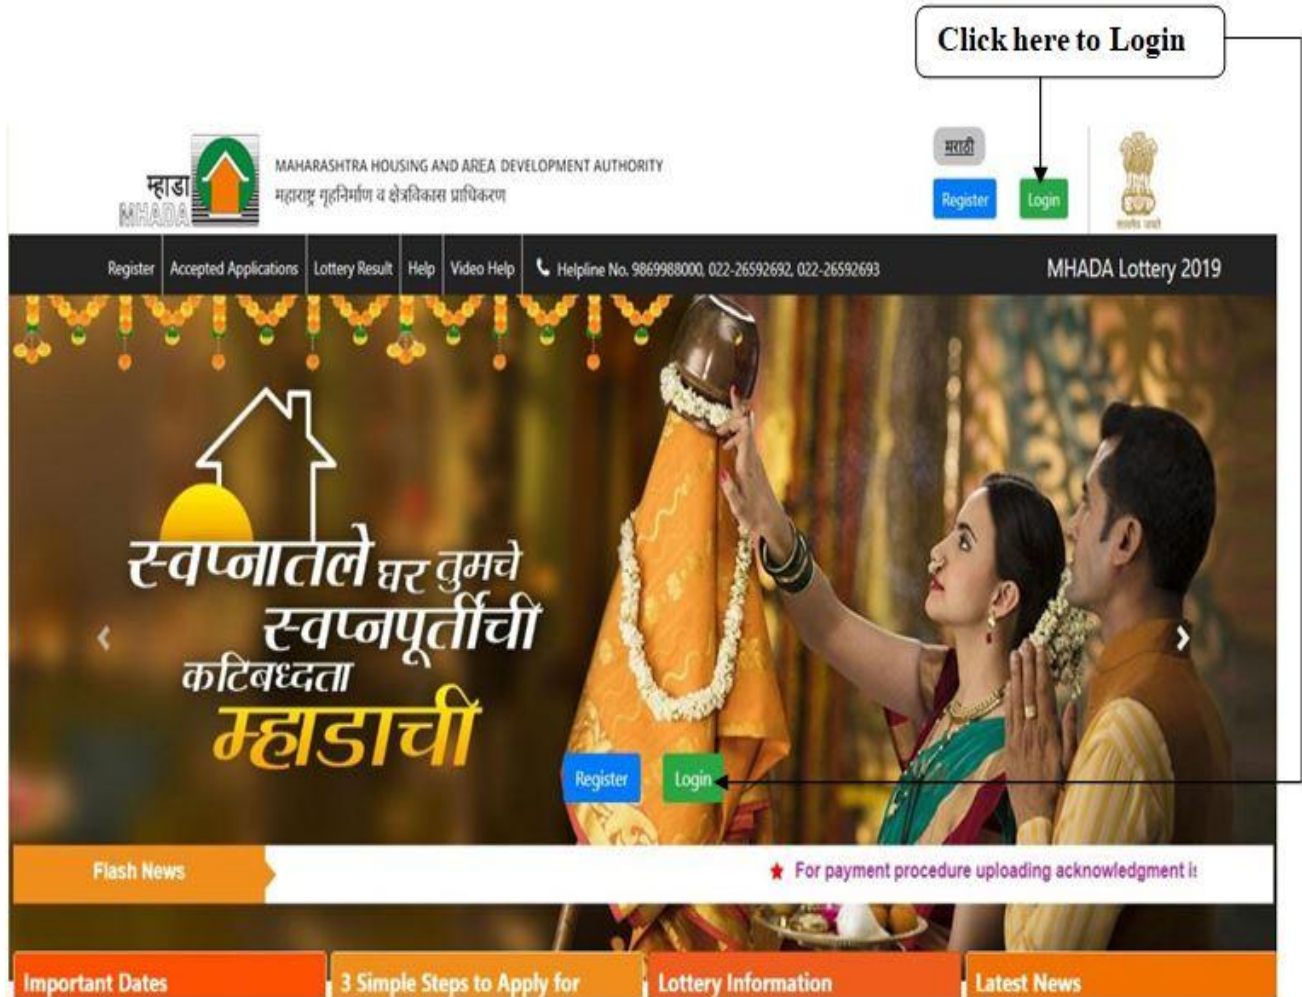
Click here to Login

म्हाडा MHADA

MAHARASHTRA HOUSING AND AREA DEVELOPMENT AUTHORITY
महाराष्ट्र गृहनिर्माण व क्षेत्रविकास प्राधिकरण

मराठी

Register Login

सत्यमेव जयते

Register | Accepted Applications | Lottery Result | Help | Video Help | Helpline No. 9869988000, 022-26592692, 022-26592693

MHADA Lottery 2019

स्वप्नातले घर तुमचे
स्वप्नपूर्तीची
कटिबध्दता
म्हाडाची

Register Login

Flash News

For payment procedure uploading acknowledgment i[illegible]

Important Dates

3 Simple Steps to Apply for

Lottery Information

Latest News